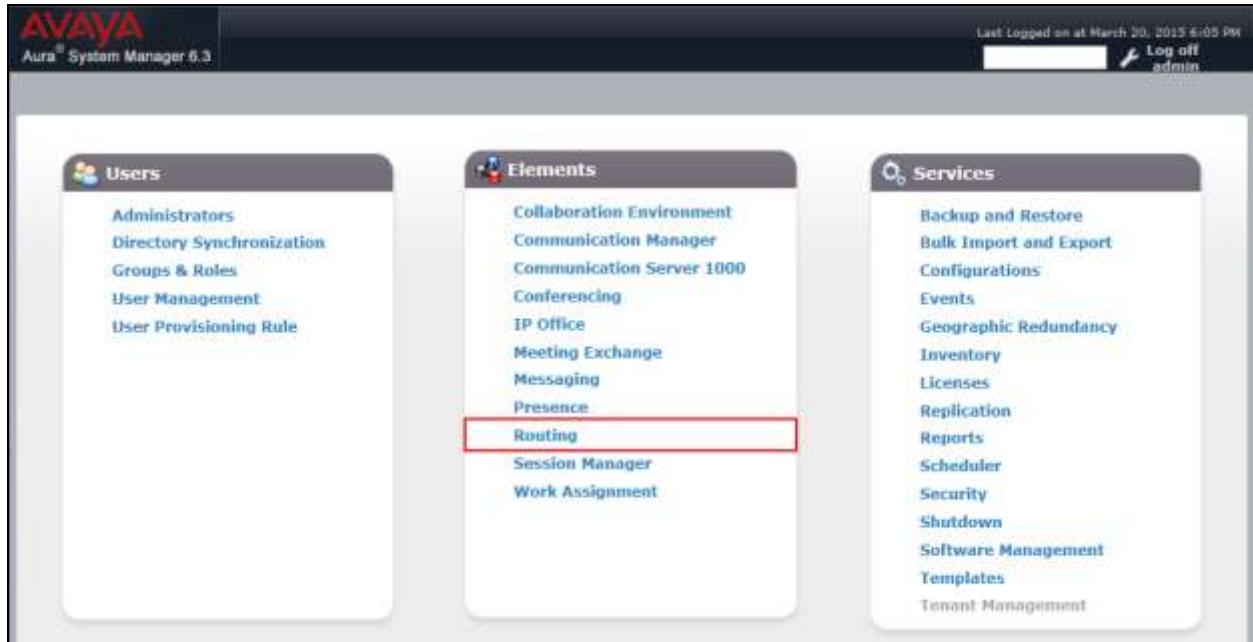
AVAYA
Aura® System Manager 6.3

Last Logged on at March 20, 2015 6:05 PM
Log off admin

Users
Administrators
Directory Synchronization
Groups & Roles
User Management
User Provisioning Rule

Elements
Collaboration Environment
Communication Manager
Communication Server 1000
Conferencing
IP Office
Meeting Exchange
Messaging
Presence
Routing
Session Manager
Work Assignment

Services
Backup and Restore
Bulk Import and Export
Configurations
Events
Geographic Redundancy
Inventory
Licenses
Replication
Reports
Scheduler
Security
Shutdown
Software Management
Templates
Tenant Management